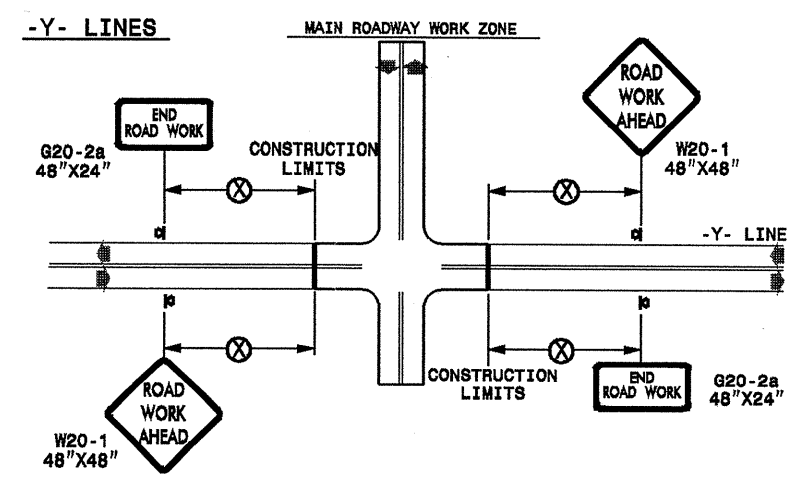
-Y- LINES

MAIN ROADWAY WORK ZONE

END ROAD WORK

G20-2a 48"X24"

CONSTRUCTION LIMITS

ROAD WORK AHEAD

W20-1 48"X48"

X

X

-Y- LINE

X

X

CONSTRUCTION LIMITS

END ROAD WORK

G20-2a 48"X24"

ROAD WORK AHEAD

W20-1 48"X48"